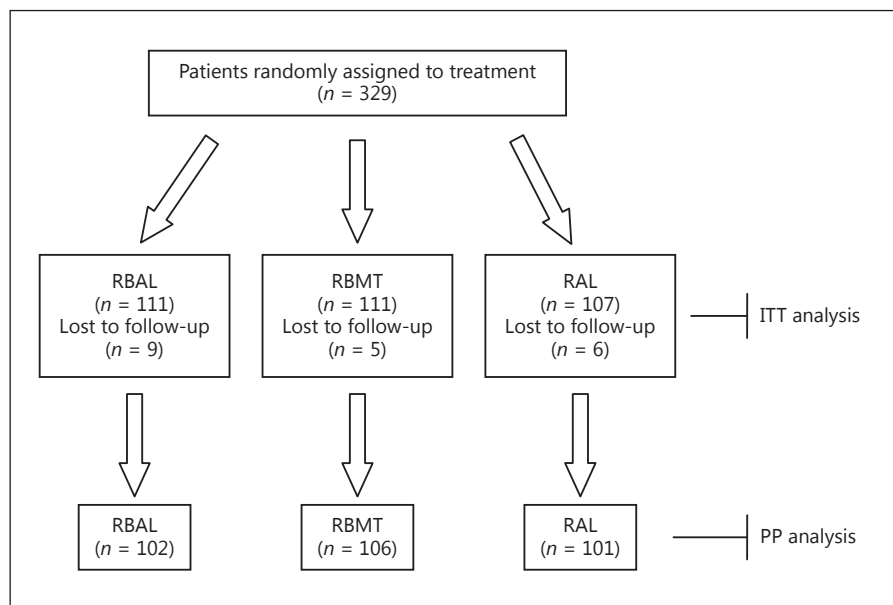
Patients randomly assigned to treatment
($n$ = 329)

RBAL
($n$ = 111)
Lost to follow-up
($n$ = 9)

RBMT
($n$ = 111)
Lost to follow-up
($n$ = 5)

RAL
($n$ = 107)
Lost to follow-up
($n$ = 6)

ITT analysis

RBAL
($n$ = 102)

RBMT
($n$ = 106)

RAL
($n$ = 101)

PP analysis